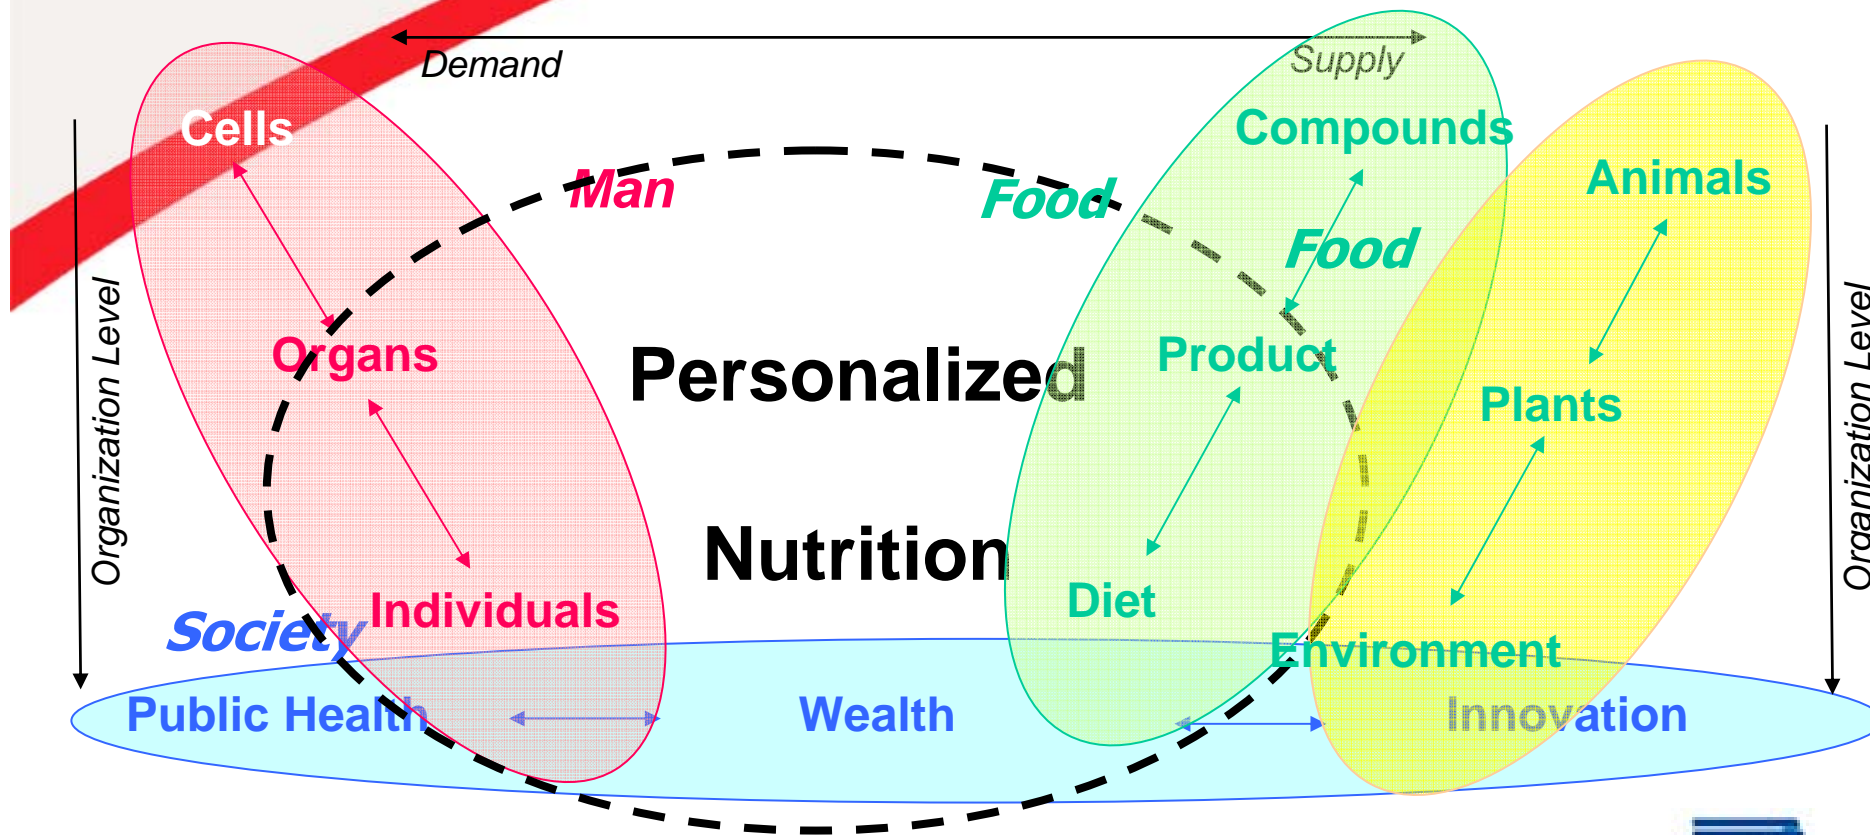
Demand

Supply

Cells

Man

Food

Compounds

Animals

Food

Organization Level

Organs

Personalized

Product

Plants

Organization Level

Nutrition

Diet

Society

Individuals

Environment

Public Health

Wealth

Innovation